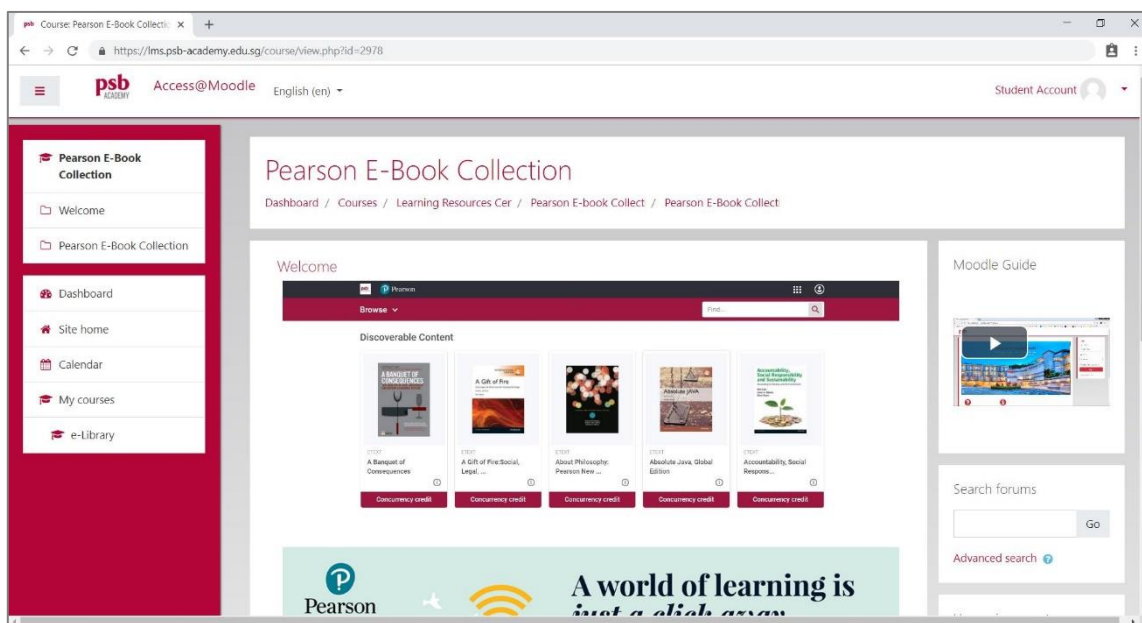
Course: Pearson E-Book Collectio ×  +

https://lms.psb-academy.edu.sg/course/view.php?id=2978

psb ACADEMY  Access@Moodle  English (en)

Student Account

Pearson E-Book Collection

Welcome

Pearson E-Book Collection

Dashboard

Site home

Calendar

My courses

e-Library

Pearson E-Book Collection

Dashboard / Courses / Learning Resources Cer / Pearson E-book Collect / Pearson E-Book Collect

Welcome

Pearson

Browse

Find...

Discoverable Content

A BANQUET OF CONSEQUENCES

A Gift of Fire

Absolute JAVA

Accountability, Social Responsibility and Sustainability

ETEXT
A Banquet of Consequences

ETEXT
A Gift of Fire Social, Legal, ...

ETEXT
About Philosophy: Pearson New ...

ETEXT
Absolute Java, Global Edition

ETEXT
Accountability, Social Respons...

Concurrency credit

Concurrency credit

Concurrency credit

Concurrency credit

Concurrency credit

Pearson

A world of learning is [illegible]

Moodle Guide

Search forums

Go

Advanced search